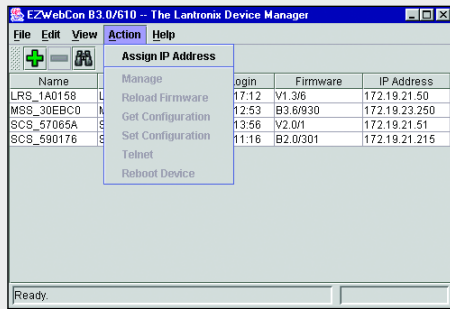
EZWebCon B3.0/610 -- The Lantronix Device Manager

File Edit View Action Help

Assign IP Address
Manage
Reload Firmware
Get Configuration
Set Configuration
Telnet
Reboot Device

| Name | | Login | Firmware | IP Address |
|---|---|---|---|---|
| LRS_1A0158 | L | 17:12 | V1.3/6 | 172.19.21.50 |
| MSS_30EBC0 | M | 12:53 | B3.6/930 | 172.19.23.250 |
| SCS_57065A | S | 13:56 | V2.0/1 | 172.19.21.51 |
| SCS_590176 | S | 11:16 | B2.0/301 | 172.19.21.215 |

Ready.